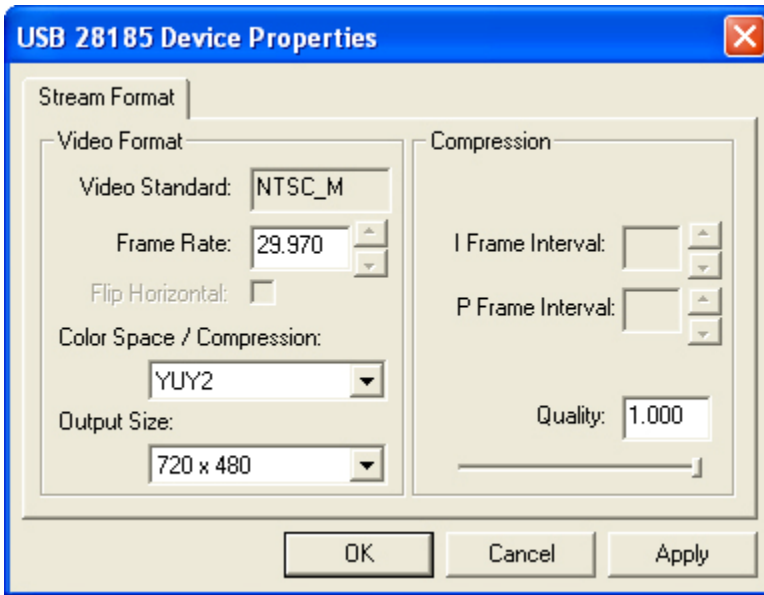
USB 28185 Device Properties

Stream Format

Video Format

Video Standard: NTSC_M

Frame Rate: 29.970

Flip Horizontal:

Color Space / Compression:

YUY2

Output Size:

720 x 480

Compression

I Frame Interval:

P Frame Interval:

Quality: 1.000

OK

Cancel

Apply